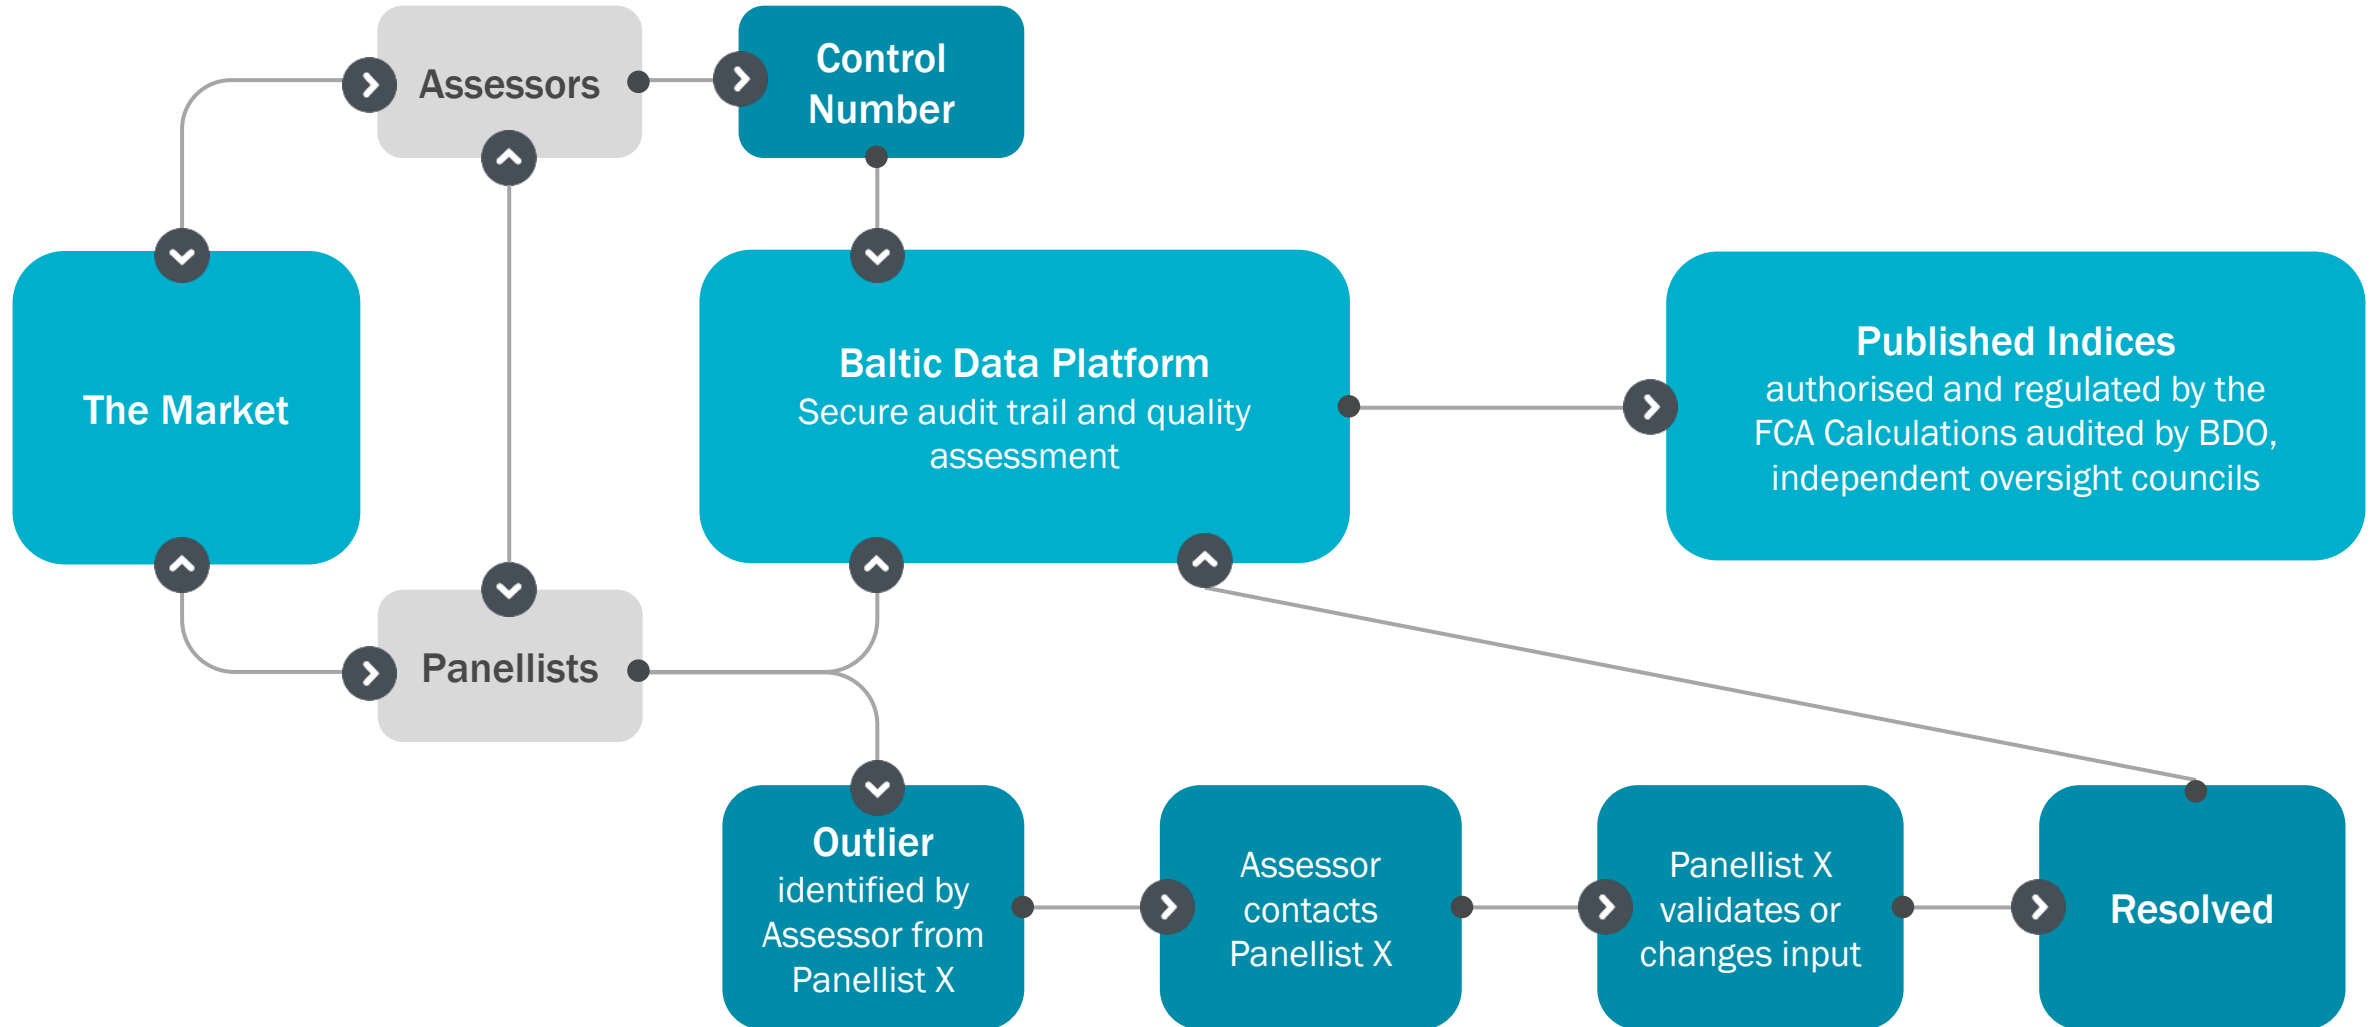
Assessors

Control Number

The Market

Baltic Data Platform
Secure audit trail and quality assessment

Published Indices
authorised and regulated by the FCA Calculations audited by BDO, independent oversight councils

Panellists

Outlier
identified by Assessor from Panellist X

Assessor contacts Panellist X

Panellist X validates or changes input

Resolved